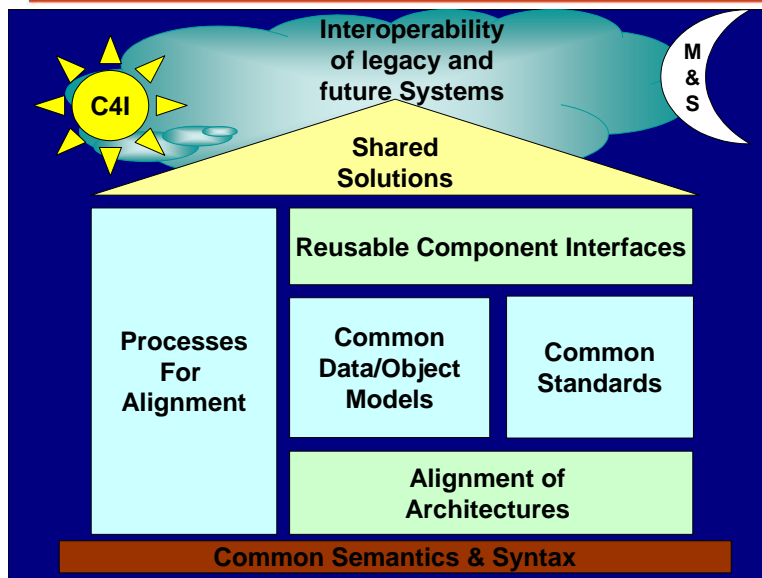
Interoperability of legacy and future Systems

C4I

M & S

Shared Solutions

Processes For Alignment

Reusable Component Interfaces

Common Data/Object Models

Common Standards

Alignment of Architectures

Common Semantics & Syntax